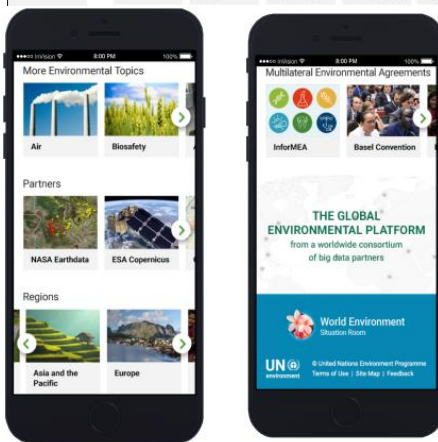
•••oo InVision 8:00 PM 100%

More Environmental Topics

Air

Biosafety

Partners

NASA Earthdata

ESA Copernicus

Regions

Asia and the Pacific

Europe

•••oo InVision 8:00 PM 100%

Multilateral Environmental Agreements

InforMEA

Basel Convention

THE GLOBAL ENVIRONMENTAL PLATFORM

from a worldwide consortium of big data partners

World Environment Situation Room

UN environment

© United Nations Environment Programme

Terms of Use | Site Map | Feedback